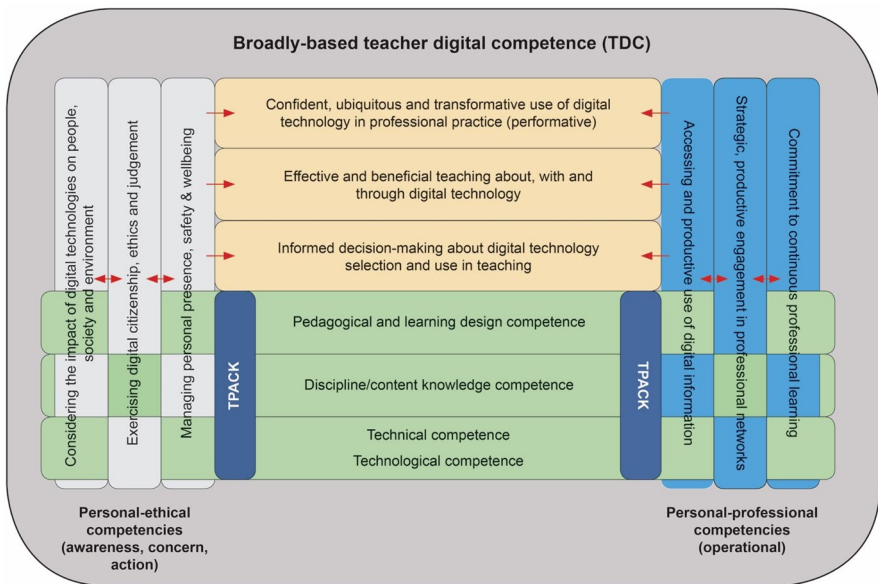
Broadly-based teacher digital competence (TDC)

Considering the impact of digital technologies on people, society and environment

Exercising digital citizenship, ethics and judgement

Managing personal presence, safety & wellbeing

Confident, ubiquitous and transformative use of digital technology in professional practice (performative)

Effective and beneficial teaching about, with and through digital technology

Informed decision-making about digital technology selection and use in teaching

Accessing and productive use of digital information

Strategic, productive engagement in professional networks

Commitment to continuous professional learning

TPACK

Pedagogical and learning design competence

Discipline/content knowledge competence

Technical competence

Technological competence

TPACK

Personal-ethical competencies (awareness, concern, action)

Personal-professional competencies (operational)